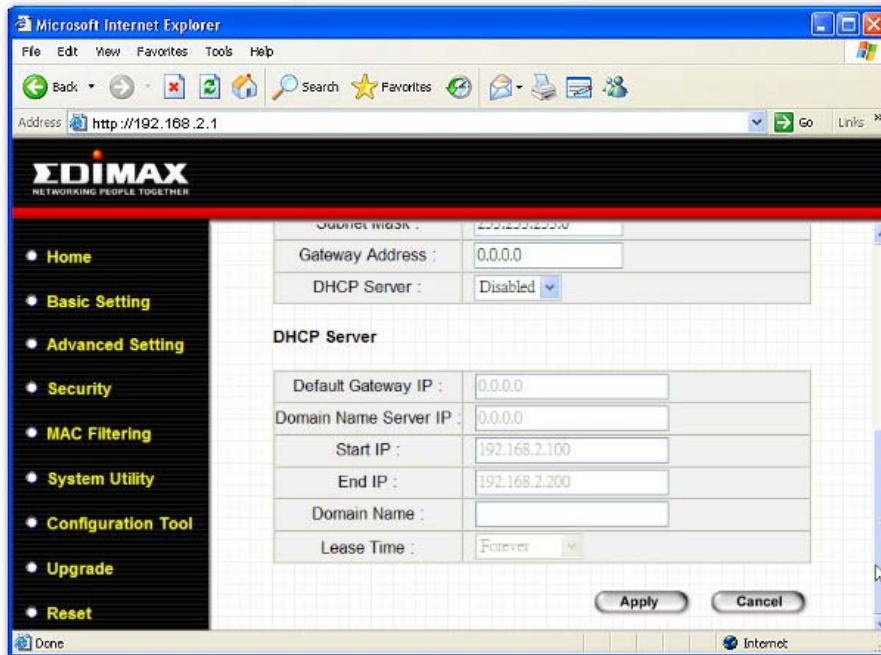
Microsoft Internet Explorer

File Edit View Favorites Tools Help

Back Search Favorites

Address http://192.168.2.1 Go Links

EDIMAX
NETWORKING PEOPLE TOGETHER

Home
Basic Setting
Advanced Setting
Security
MAC Filtering
System Utility
Configuration Tool
Upgrade
Reset

| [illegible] | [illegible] |
|---|---|
| Gateway Address : | 0.0.0.0 |
| DHCP Server : | Disabled |

DHCP Server

| | |
|---|---|
| Default Gateway IP : | 0.0.0.0 |
| Domain Name Server IP : | 0.0.0.0 |
| Start IP : | 192.168.2.100 |
| End IP : | 192.168.2.200 |
| Domain Name : | |
| Lease Time : | Forever |

Apply Cancel

Done Internet